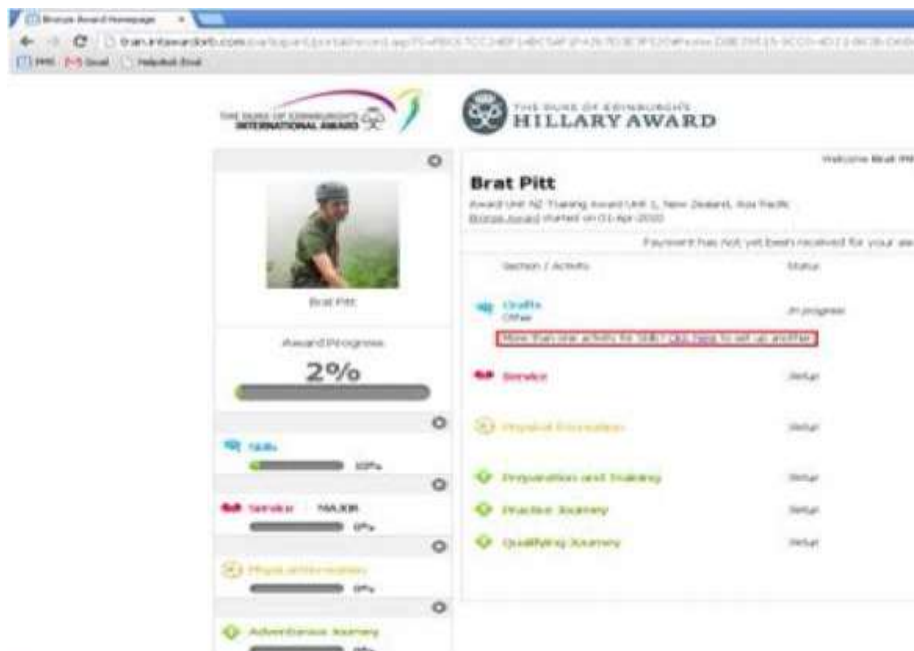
Bronze Award Homepage

train.intawardorb.com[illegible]

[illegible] Gmail Helpdesk Email

THE DUKE OF EDINBURGH'S INTERNATIONAL AWARD

THE DUKE OF EDINBURGH'S HILLARY AWARD

Welcome Brat Pi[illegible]

Brat Pitt

Award Unit NZ Training Award Unit 1, New Zealand, Asia Pacific
Bronze Award started on 01-Apr-2010

Payment has not yet been received for your aw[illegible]

Section / Activity

Status

Crafts
Other

In progress

More than one activity for Skills? Click here to set up another

Service

Setup

Physical Recreation

Setup

Preparation and Training

Setup

Practice Journey

Setup

Qualifying Journey

Setup

Brat Pitt

Award Progress

2%

Skills

10%

Service MAJOR

0%

Physical Recreation

0%

Adventurous Journey

0%